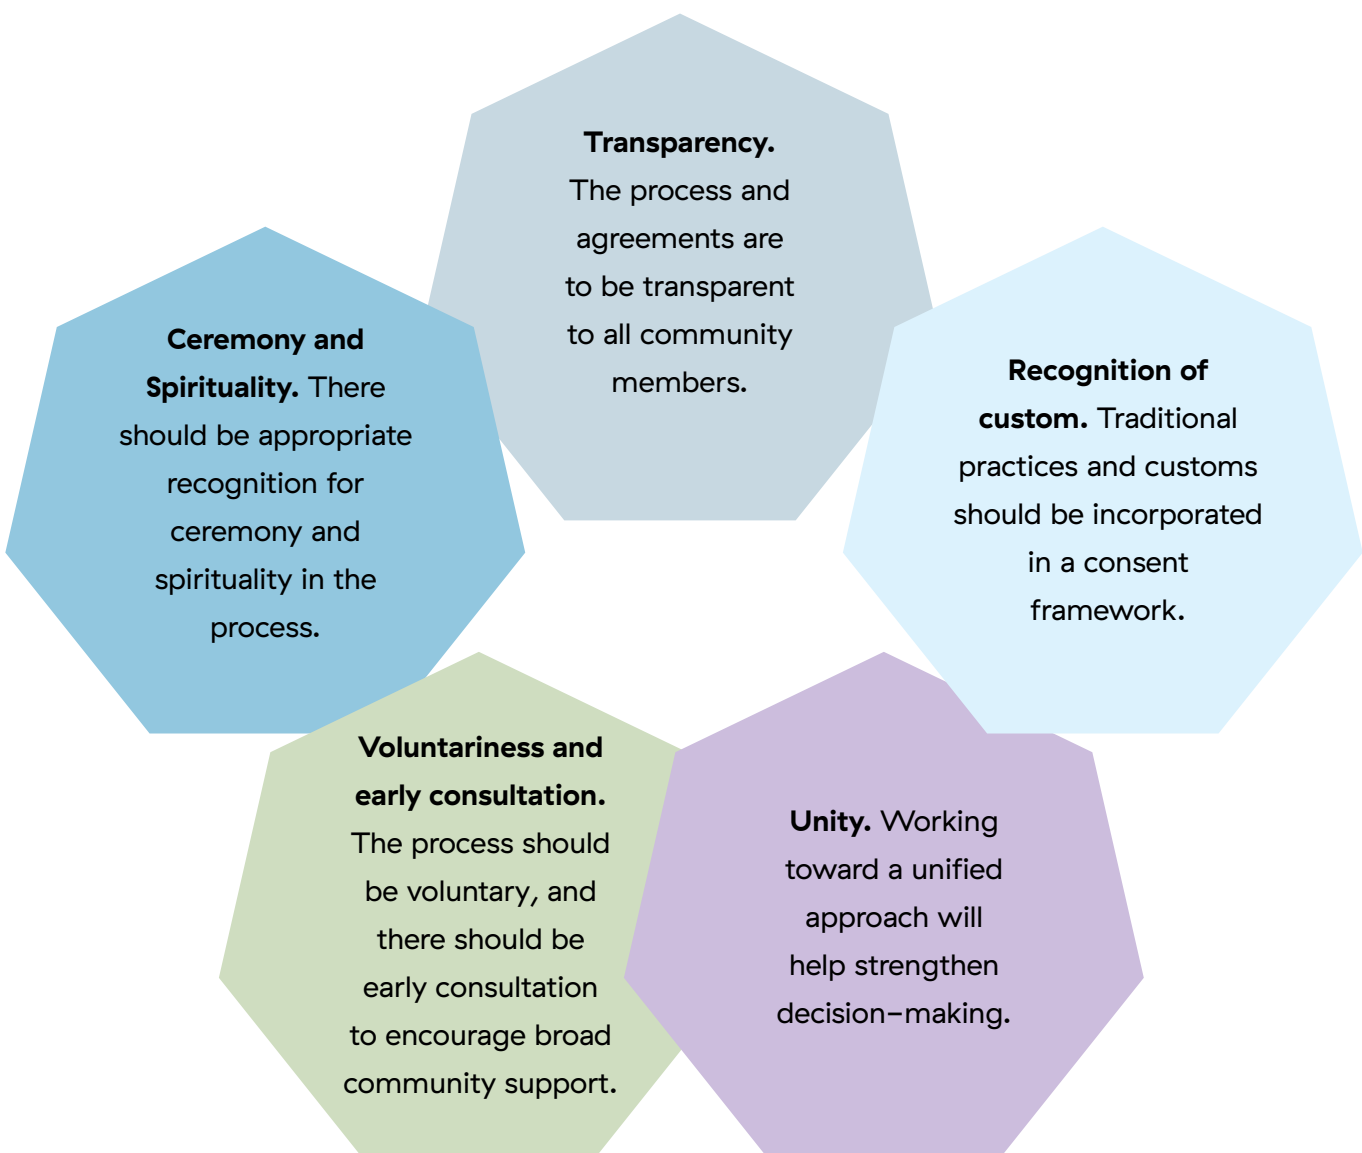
**Transparency.** The process and agreements are to be transparent to all community members.

**Ceremony and Spirituality.** There should be appropriate recognition for ceremony and spirituality in the process.

**Recognition of custom.** Traditional practices and customs should be incorporated in a consent framework.

**Voluntariness and early consultation.** The process should be voluntary, and there should be early consultation to encourage broad community support.

**Unity.** Working toward a unified approach will help strengthen decision-making.